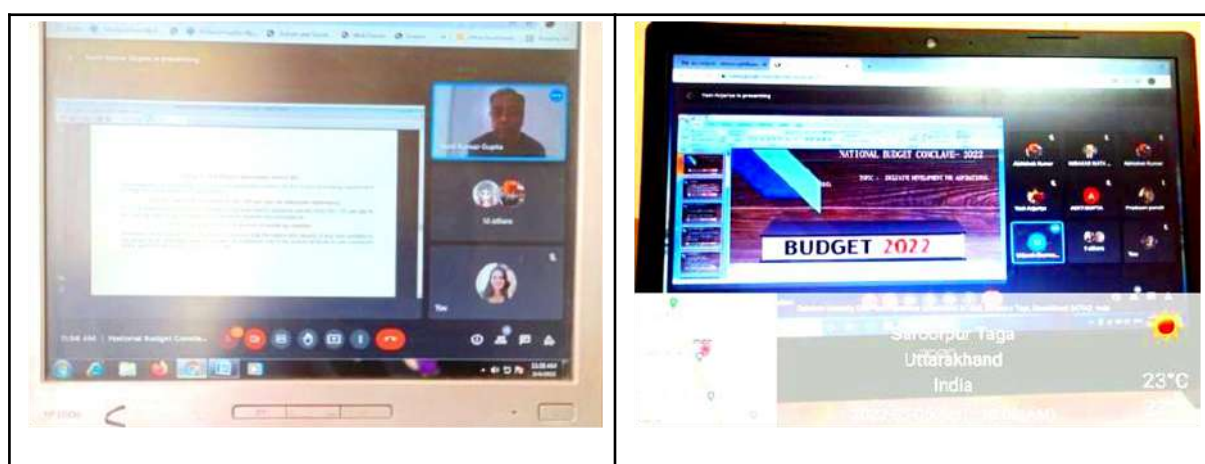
Sunil Kumar Gupta is presenting

Sunil Kumar Gupta

13 others

You

11:56 AM | National Budget Conclave

Yash Anjariya is presenting

NATIONAL BUDGET CONCLAVE- 2022

TOPIC - INCLUSIVE DEVELOPMENT FOR ASPIRATIONAL

BUDGET 2022

Abhishek Kumar

Yash Anjariya

ADITI GUPTA

Prashant pandit

You

Sarsorpur Taga
Uttarakhand
India

23°C